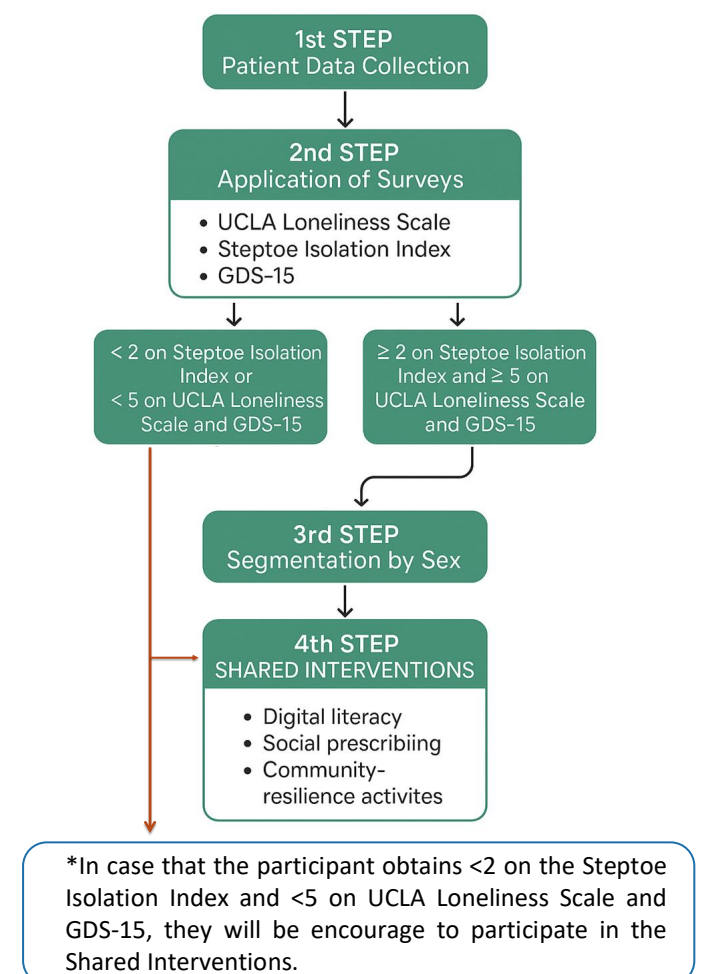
1st STEP
Patient Data Collection

2nd STEP
Application of Surveys

• UCLA Loneliness Scale
• Steptoe Isolation Index
• GDS-15

< 2 on Steptoe Isolation Index or < 5 on UCLA Loneliness Scale and GDS-15

≥ 2 on Steptoe Isolation Index and ≥ 5 on UCLA Loneliness Scale and GDS-15

3rd STEP
Segmentation by Sex

4th STEP
SHARED INTERVENTIONS

• Digital literacy
• Social prescribiing
• Community-resilience activites

*In case that the participant obtains <2 on the Steptoe Isolation Index and <5 on UCLA Loneliness Scale and GDS-15, they will be encourage to participate in the Shared Interventions.